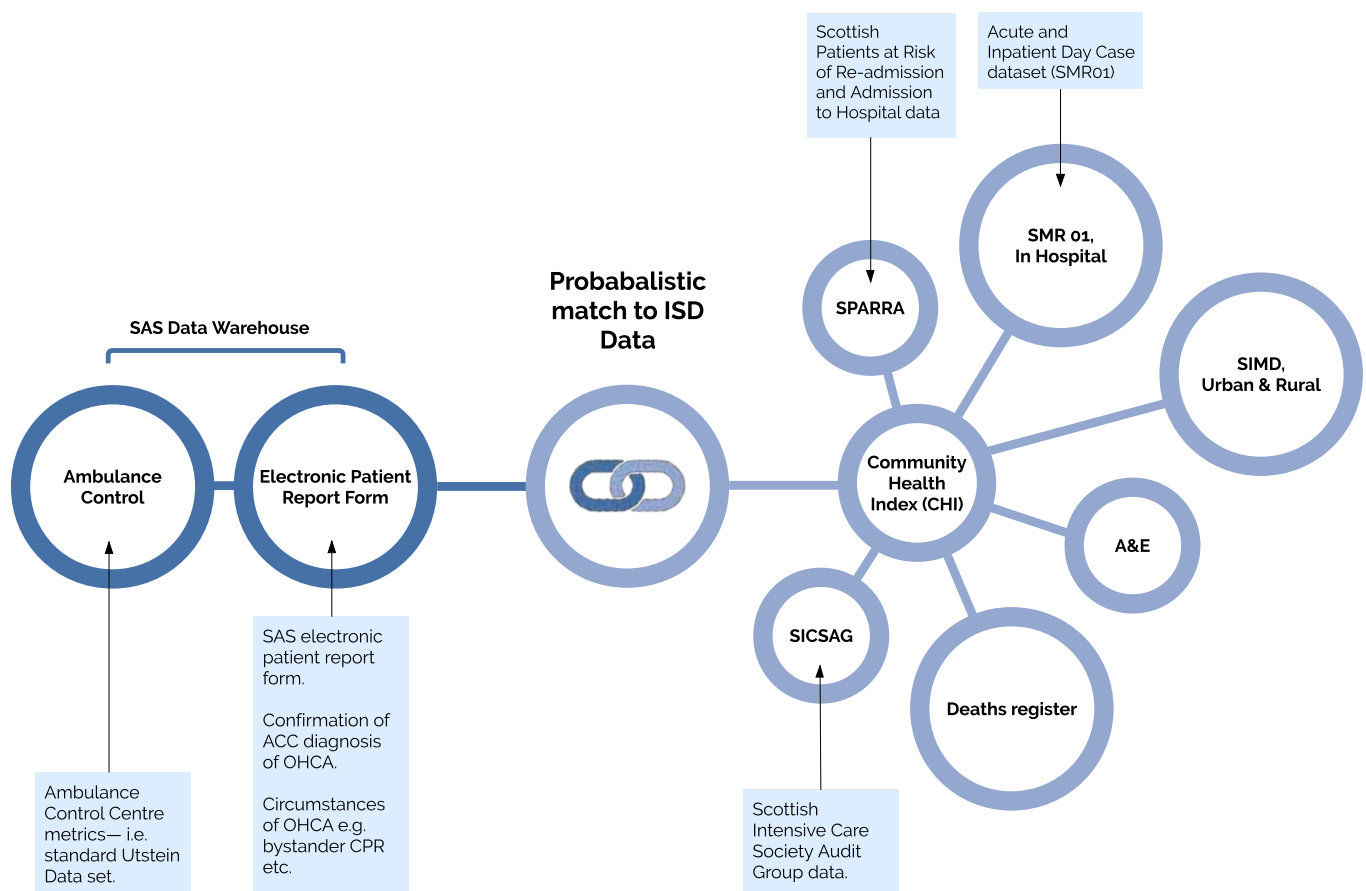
Scottish Patients at Risk of Re-admission and Admission to Hospital data

Acute and Inpatient Day Case dataset (SMR01)

SAS Data Warehouse

Probabalistic match to ISD Data

SMR 01, In Hospital

SPARRA

SIMD, Urban & Rural

Ambulance Control

Electronic Patient Report Form

Community Health Index (CHI)

A&E

SICSAG

Deaths register

SAS electronic patient report form.

Confirmation of ACC diagnosis of OHCA.

Circumstances of OHCA e.g. bystander CPR etc.

Ambulance Control Centre metrics— i.e. standard Utstein Data set.

Scottish Intensive Care Society Audit Group data.